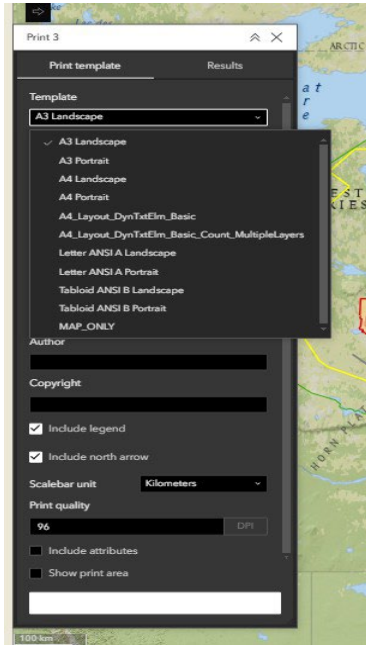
Print 3

Print template

Results

Template

A3 Landscape

A3 Landscape

A3 Portrait

A4 Landscape

A4 Portrait

A4_Layout_DynTxtElm_Basic

A4_Layout_DynTxtElm_Basic_Count_MultipleLayers

Letter ANSI A Landscape

Letter ANSI A Portrait

Tabloid ANSI B Landscape

Tabloid ANSI B Portrait

MAP_ONLY

Author

Copyright

Include legend

Include north arrow

Scalebar unit

Kilometers

Print quality

96

DPI

Include attributes

Show print area

ARCTIC

a t
r
e

E S T
R I E S

H O R N P L A

100 km